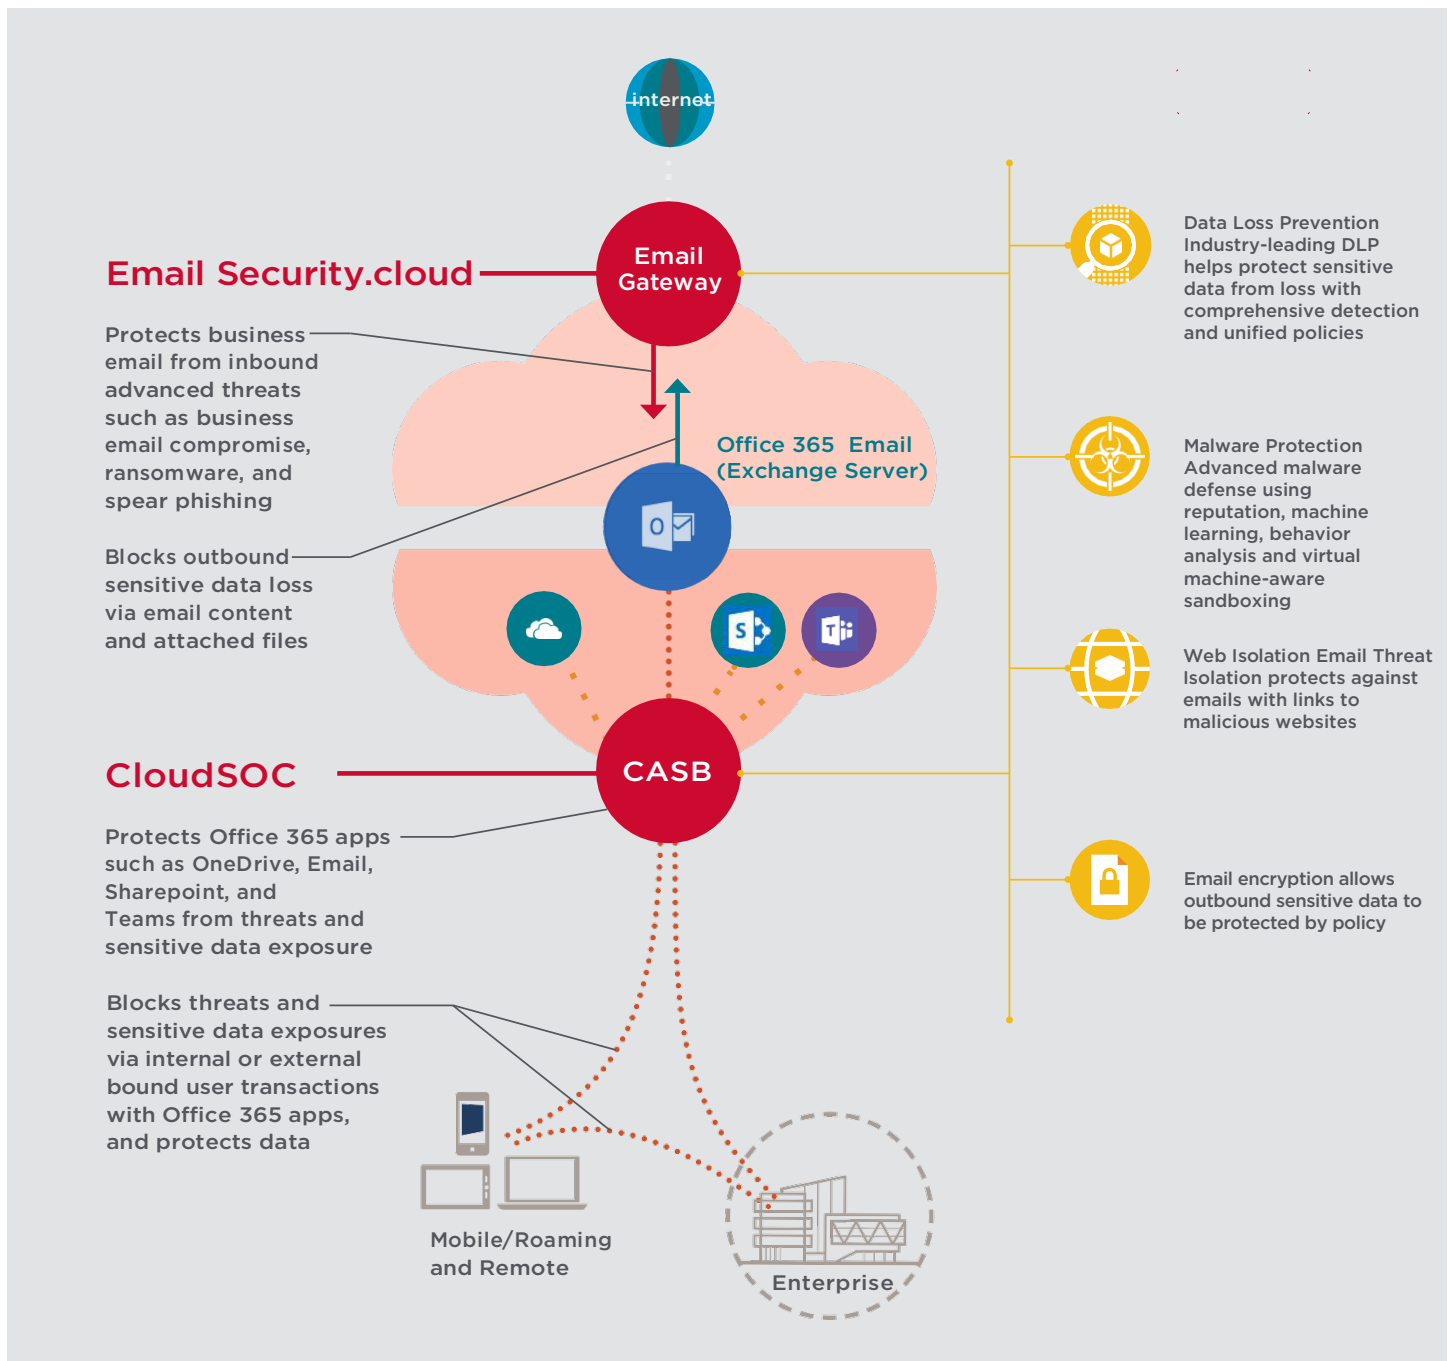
internet

Email Security.cloud

Email Gateway

Protects business email from inbound advanced threats such as business email compromise, ransomware, and spear phishing

Blocks outbound sensitive data loss via email content and attached files

Office 365 Email (Exchange Server)

CloudSOC

CASB

Protects Office 365 apps such as OneDrive, Email, Sharepoint, and Teams from threats and sensitive data exposure

Blocks threats and sensitive data exposures via internal or external bound user transactions with Office 365 apps, and protects data

Mobile/Roaming and Remote

Enterprise

Data Loss Prevention Industry-leading DLP helps protect sensitive data from loss with comprehensive detection and unified policies

Malware Protection Advanced malware defense using reputation, machine learning, behavior analysis and virtual machine-aware sandboxing

Web Isolation Email Threat Isolation protects against emails with links to malicious websites

Email encryption allows outbound sensitive data to be protected by policy